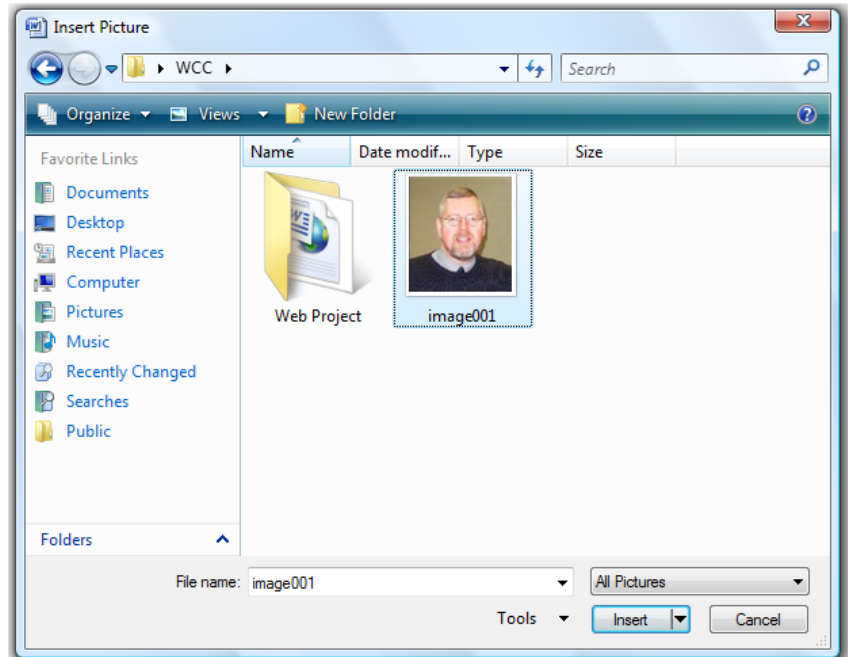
Insert Picture

WCC

Search

Organize Views New Folder

Favorite Links

Documents
Desktop
Recent Places
Computer
Pictures
Music
Recently Changed
Searches
Public

Folders

| Name | Date modif... | Type | Size |
|---|---|---|---|

Web Project

image001

File name: image001

All Pictures

Tools

Insert

Cancel